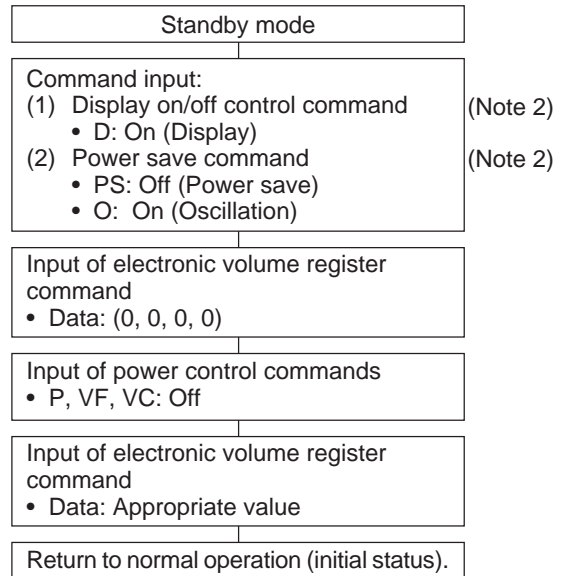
Standby mode

Command input:
(1) Display on/off control command (Note 2)
• D: On (Display)
(2) Power save command (Note 2)
• PS: Off (Power save)
• O: On (Oscillation)

Input of electronic volume register command
• Data: (0, 0, 0, 0)

Input of power control commands
• P, VF, VC: Off

Input of electronic volume register command
• Data: Appropriate value

Return to normal operation (initial status).